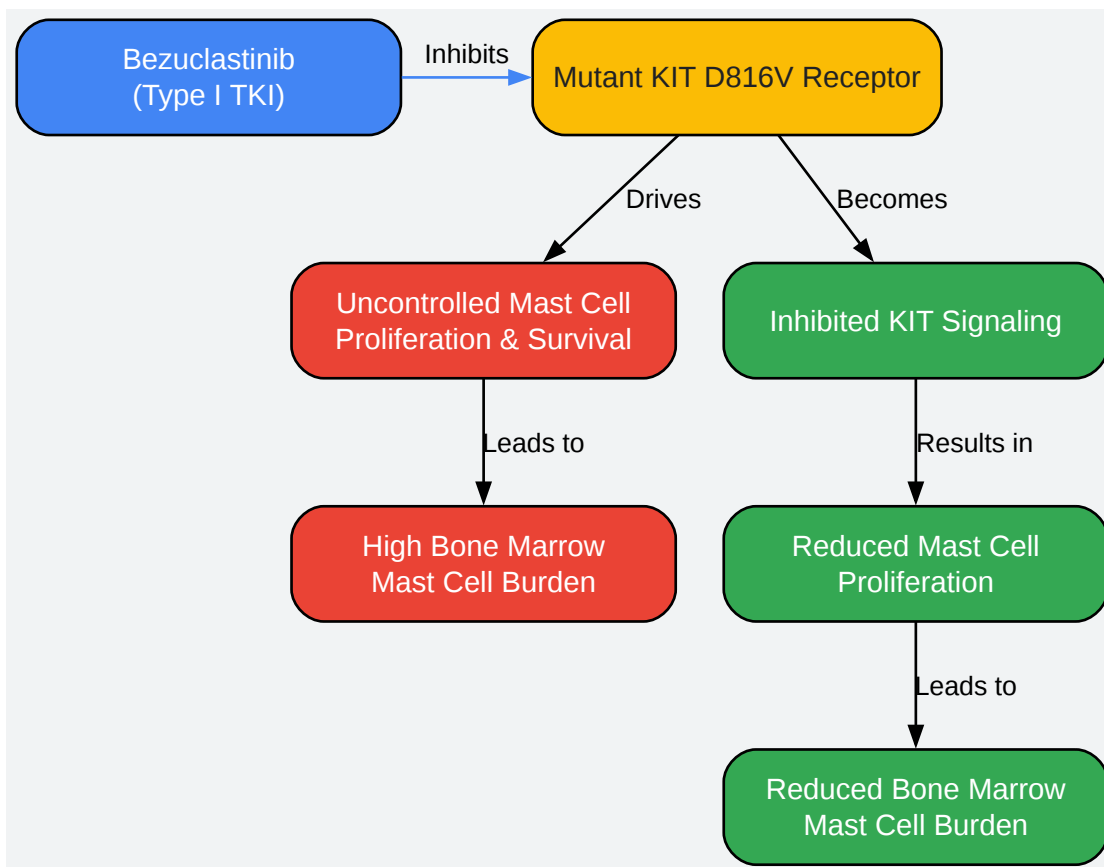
Bezuclastinib
(Type I TKI)

Inhibits

Mutant KIT D816V Receptor

Drives

Becomes

Uncontrolled Mast Cell Proliferation & Survival

Inhibited KIT Signaling

Leads to

Results in

High Bone Marrow Mast Cell Burden

Reduced Mast Cell Proliferation

Leads to

Reduced Bone Marrow Mast Cell Burden